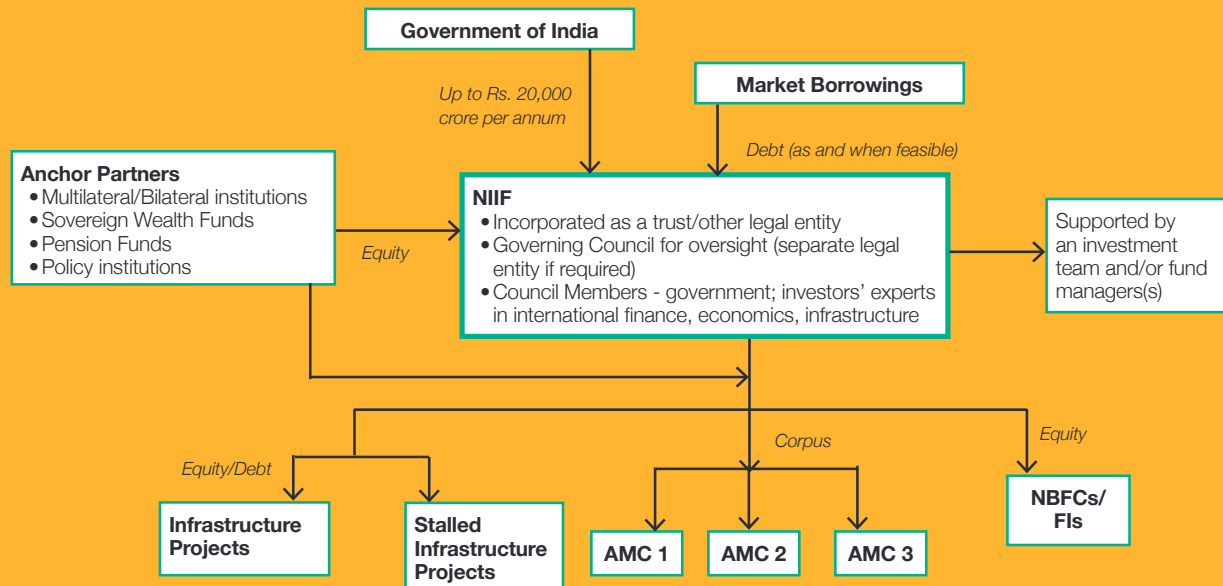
Government of India

Up to Rs. 20,000 crore per annum

Market Borrowings

Debt (as and when feasible)

Anchor Partners
• Multilateral/Bilateral institutions
• Sovereign Wealth Funds
• Pension Funds
• Policy institutions

Equity

NIIF
• Incorporated as a trust/other legal entity
• Governing Council for oversight (separate legal entity if required)
• Council Members - government; investors' experts in international finance, economics, infrastructure

Supported by an investment team and/or fund managers(s)

Equity/Debt

Corpus

Equity

Infrastructure Projects

Stalled Infrastructure Projects

AMC 1

AMC 2

AMC 3

NBFCs/ FIs